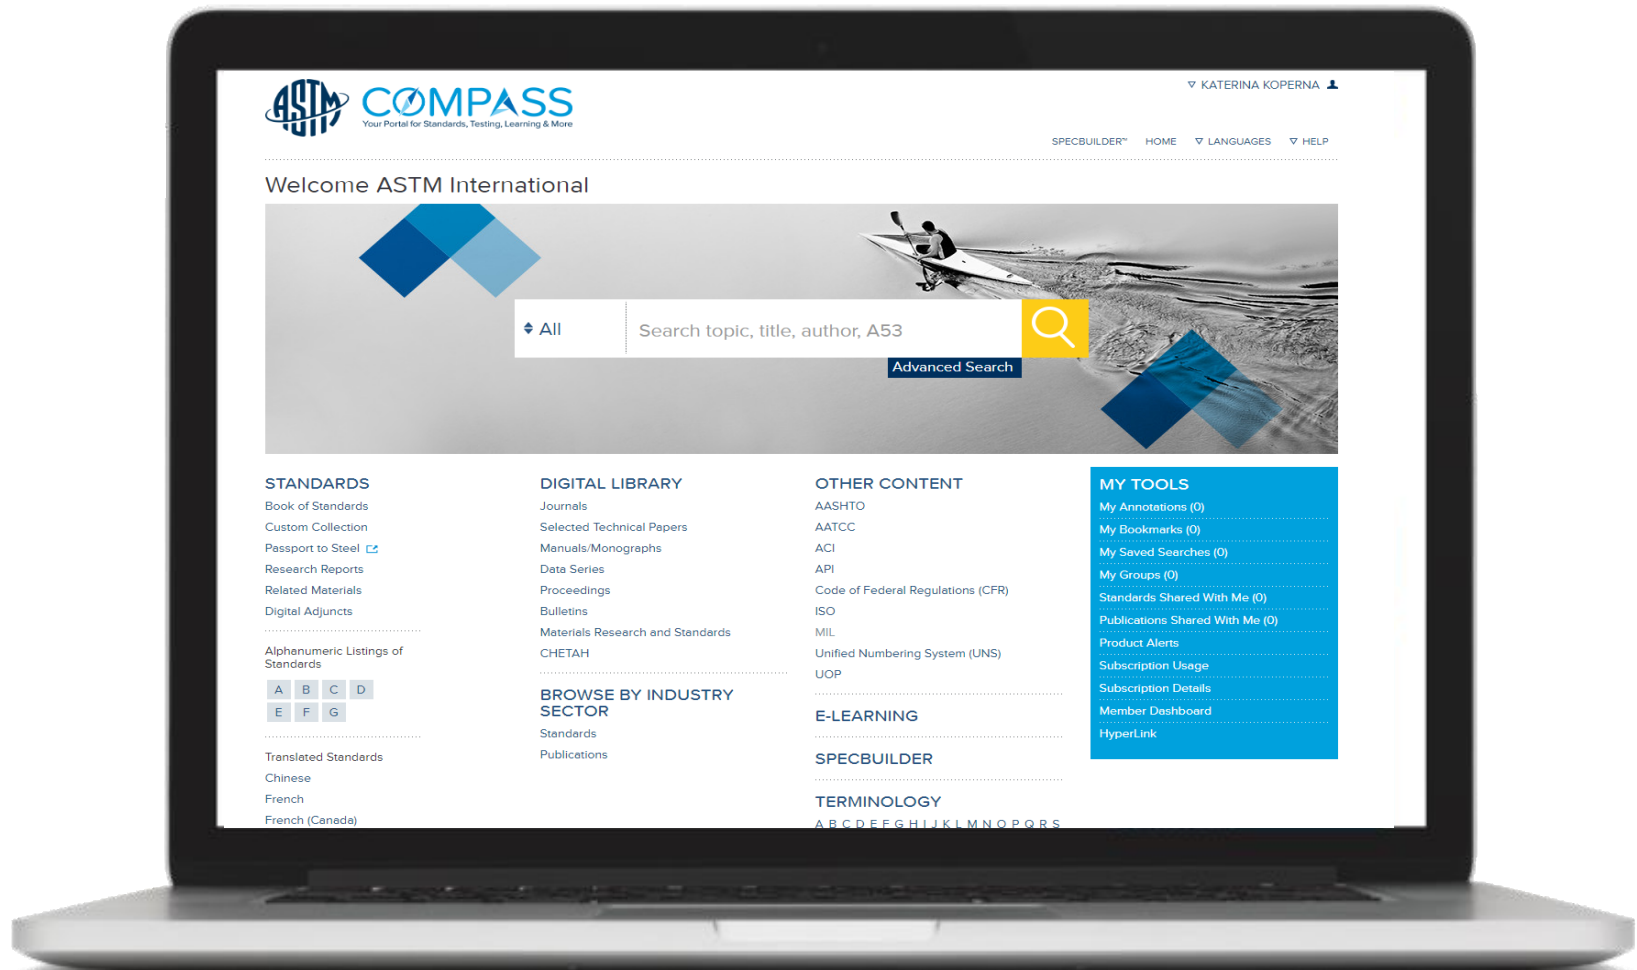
ASTM COMPASS
Your Portal for Standards, Testing, Learning & More

▽ KATERINA KOPERNA

SPECBUILDER™ HOME ▽ LANGUAGES ▽ HELP

Welcome ASTM International

All
Search topic, title, author, A53
Advanced Search

STANDARDS
Book of Standards
Custom Collection
Passport to Steel
Research Reports
Related Materials
Digital Adjuncts

Alphanumeric Listings of Standards
A B C D
E F G

Translated Standards
Chinese
French
French (Canada)

DIGITAL LIBRARY
Journals
Selected Technical Papers
Manuals/Monographs
Data Series
Proceedings
Bulletins
Materials Research and Standards
CHETAH

BROWSE BY INDUSTRY SECTOR
Standards
Publications

OTHER CONTENT
AASHTO
AATCC
ACI
API
Code of Federal Regulations (CFR)
ISO
MIL
Unified Numbering System (UNS)
UOP

E-LEARNING

SPECBUILDER

TERMINOLOGY
A B C D E F G H I J K L M N O P Q R S

MY TOOLS
My Annotations (0)
My Bookmarks (0)
My Saved Searches (0)
My Groups (0)
Standards Shared With Me (0)
Publications Shared With Me (0)
Product Alerts
Subscription Usage
Subscription Details
Member Dashboard
HyperLink